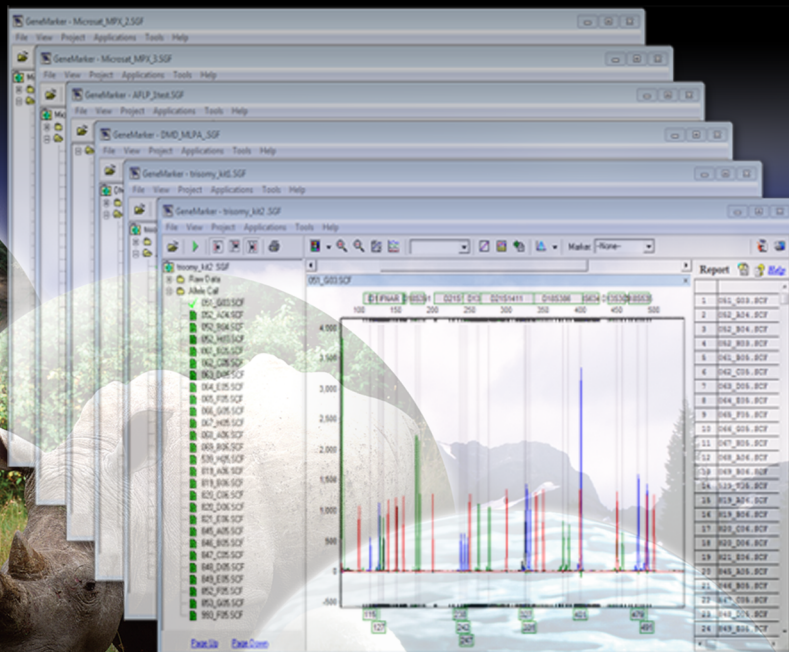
GeneMarker - Microsat_MPX_2.SGF
File View Project Applications Tools Help

GeneMarker - Microsat_MPX_3.SGF
File View Project Applications Tools Help

GeneMarker - AFLP_Ztest.SGF
File View Project Applications Tools Help

GeneMarker - DMD_MLPA_.SGF
File View Project Applications Tools Help

GeneMarker - trisomy_kit.SGF
File View Project Applications Tools Help

GeneMarker - trisomy_kit2.SGF
File View Project Applications Tools Help

Marker -None-

trisomy_kit2.SGF
Raw Data
Allele Call
051_G03.SCF
052_A04.SCF
052_B04.SCF
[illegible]
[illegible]
062_C05.SCF
063_D05.SCF
064_E05.SCF
065_F05.SCF
066_G05.SCF
067_H05.SCF
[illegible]
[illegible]
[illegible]
819_A06.SCF
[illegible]
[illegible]
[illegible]
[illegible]
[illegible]
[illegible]
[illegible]
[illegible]
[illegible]
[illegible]
849_E05.SCF
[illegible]
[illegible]
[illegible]

Page Up Page Down

051_G03.SCF

D21FNAR D18S51 D21S D13 D21S1411 D18S386 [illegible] D13S305 D18S5

100 150 200 250 300 350 400 450 500

4,000
3,500
3,000
2,500
2,000
1,500
1,000
500
0
-500

116 127 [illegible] 242 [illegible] 285 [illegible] 421 478 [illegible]

Report Help

1 051_G03.SCF
2 052_A04.SCF
3 052_B04.SCF
4 052_H03.SCF
5 061_B05.SCF
6 062_C05.SCF
7 063_D05.SCF
8 064_E05.SCF
9 065_F05.SCF
10 066_G05.SCF
11 067_H05.SCF
12 068_A06.SCF
13 069_B06.SCF
14 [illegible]
15 819_A06.SCF
16 819_B06.SCF
17 820_C06.SCF
18 820_D06.SCF
19 821_E06.SCF
20 845_A05.SCF
21 846_B05.SCF
22 847_C05.SCF
23 848_D05.SCF
24 849_E05.SCF